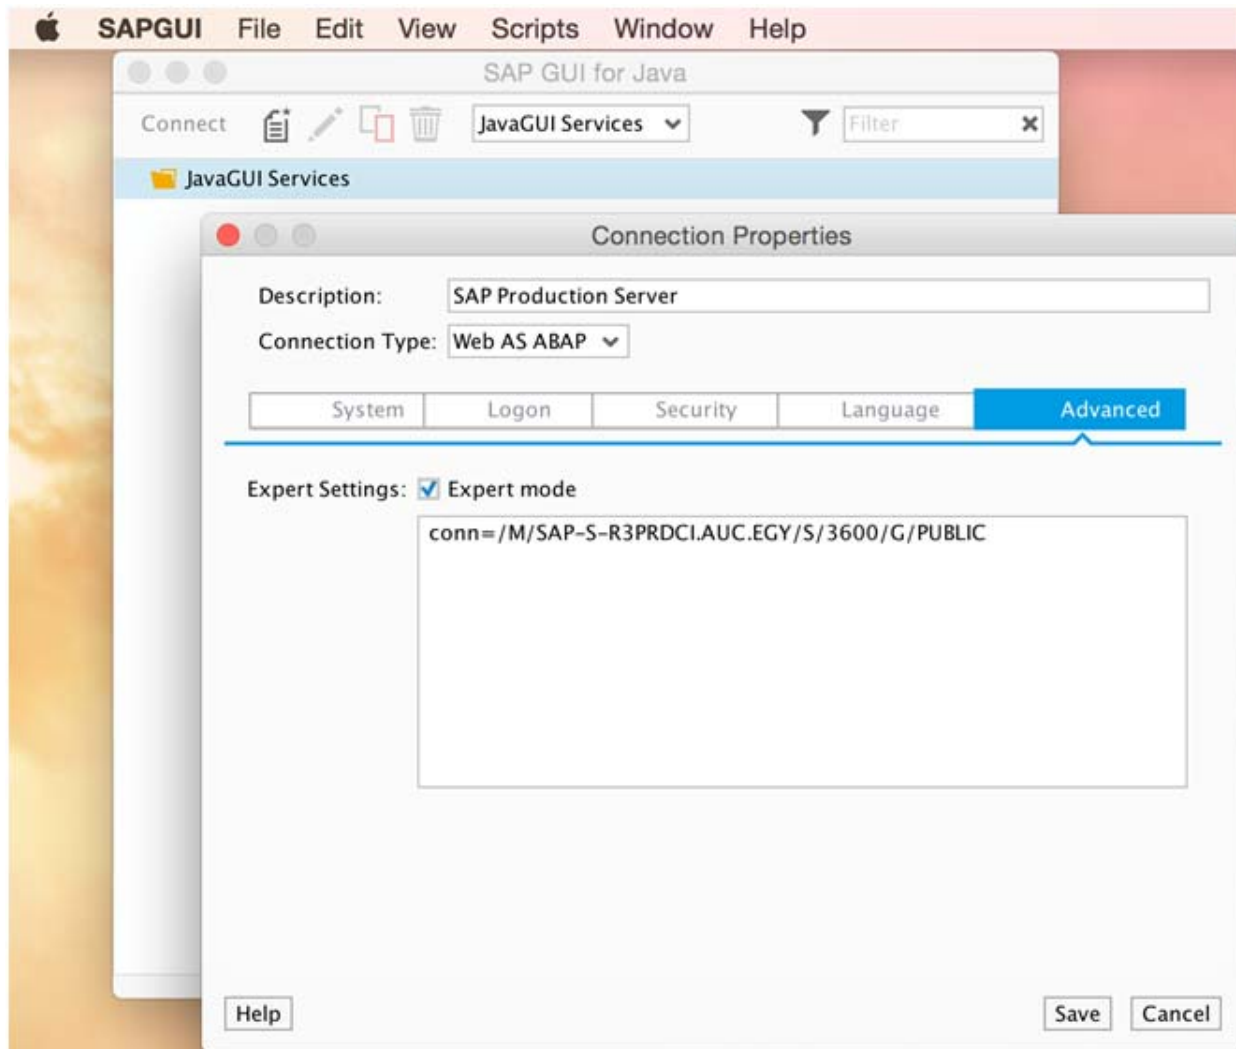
SAPGUI File Edit View Scripts Window Help

SAP GUI for Java

Connect

JavaGUI Services

Filter

JavaGUI Services

Connection Properties

Description: SAP Production Server

Connection Type: Web AS ABAP

System | Logon | Security | Language | Advanced

Expert Settings: Expert mode

conn=/M/SAP-S-R3PRDCI.AUC.EGY/S/3600/G/PUBLIC

Help

Save Cancel